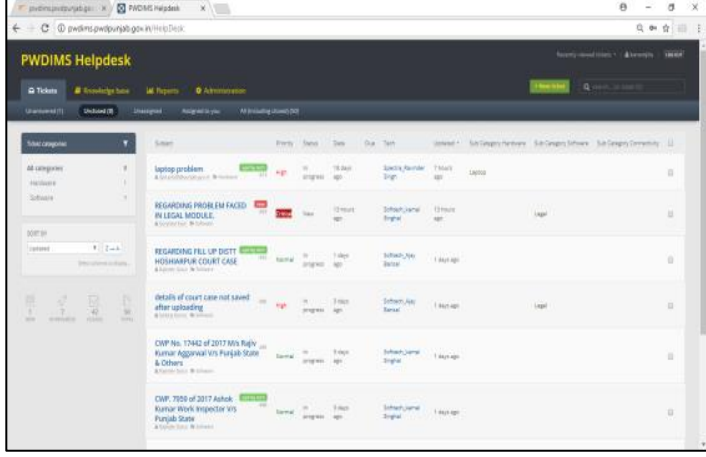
pwdims.pwdpunjab.gov | PWDIMS Helpdesk

pwdims.pwdpunjab.gov.in/HelpDesk

PWDIMS Helpdesk

Tickets | Knowledge base | Reports | Administration

Unanswered (1) | Unclosed (8) | Unassigned | Assigned to you | All (including closed) (50)

Ticket categories

All categories
Hardware
Software

SORT BY
Updated

| Subject | Priority | Status | Date | Due | From | Updated | Sub Category Hardware | Sub Category Software | Sub Category Connectivity |
|---|---|---|---|---|---|---|---|---|---|
| laptop problem | High | In progress | 16 days ago | | Spectra_Ravinder Singh | 7 hours ago | Laptop | | |
| REGARDING PROBLEM FACED IN LEGAL MODULE. | Critical | New | 13 hours ago | | Infitech_Jarnail Singhal | 13 hours ago | | Legal | |
| REGARDING FILL UP DISTT HOSHIARPUR COURT CASE | Normal | In progress | 1 days ago | | Infitech_Ajay Bansal | 1 days ago | | | |
| details of court case not saved after uploading | High | In progress | 3 days ago | | Infitech_Ajay Bansal | 1 days ago | | Legal | |
| CWP No. 17442 of 2017 M/s Rajiv Kumar Aggarwal V/s Punjab State & Others | Normal | In progress | 5 days ago | | Infitech_Jarnail Singhal | 1 days ago | | | |
| CWP. 7959 of 2017 Ashok Kumar Work Inspector V/S Punjab State | Normal | In progress | 5 days ago | | Infitech_Jarnail Singhal | 1 days ago | | | |